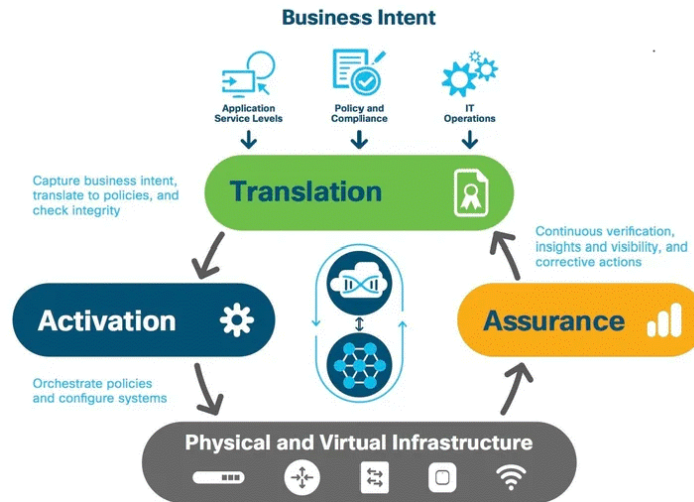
Business Intent

Application Service Levels

Policy and Compliance

IT Operations

Capture business intent, translate to policies, and check integrity

Translation

Continuous verification, insights and visibility, and corrective actions

Activation

Assurance

Orchestrate policies and configure systems

Physical and Virtual Infrastructure